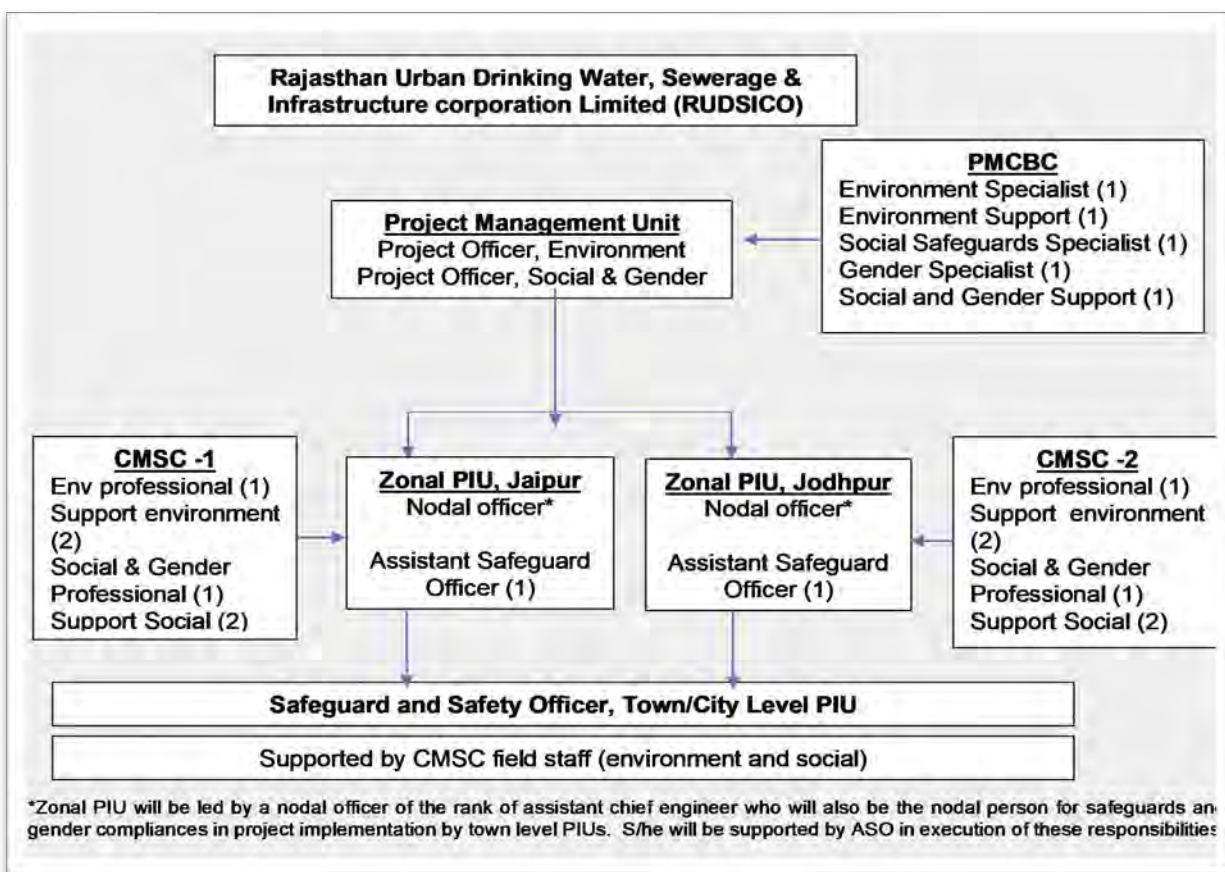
Rajasthan Urban Drinking Water, Sewerage & Infrastructure corporation Limited (RUDSICO)

PMCBC
Environment Specialist (1)
Environment Support (1)
Social Safeguards Specialist (1)
Gender Specialist (1)
Social and Gender Support (1)

Project Management Unit
Project Officer, Environment
Project Officer, Social & Gender

CMSC -1
Env professional (1)
Support environment (2)
Social & Gender Professional (1)
Support Social (2)

Zonal PIU, Jaipur
Nodal officer*

Assistant Safeguard Officer (1)

Zonal PIU, Jodhpur
Nodal officer*

Assistant Safeguard Officer (1)

CMSC -2
Env professional (1)
Support environment (2)
Social & Gender Professional (1)
Support Social (2)

Safeguard and Safety Officer, Town/City Level PIU

Supported by CMSC field staff (environment and social)

*Zonal PIU will be led by a nodal officer of the rank of assistant chief engineer who will also be the nodal person for safeguards an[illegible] gender compliances in project implementation by town level PIUs. S/he will be supported by ASO in execution of these responsibilities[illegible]